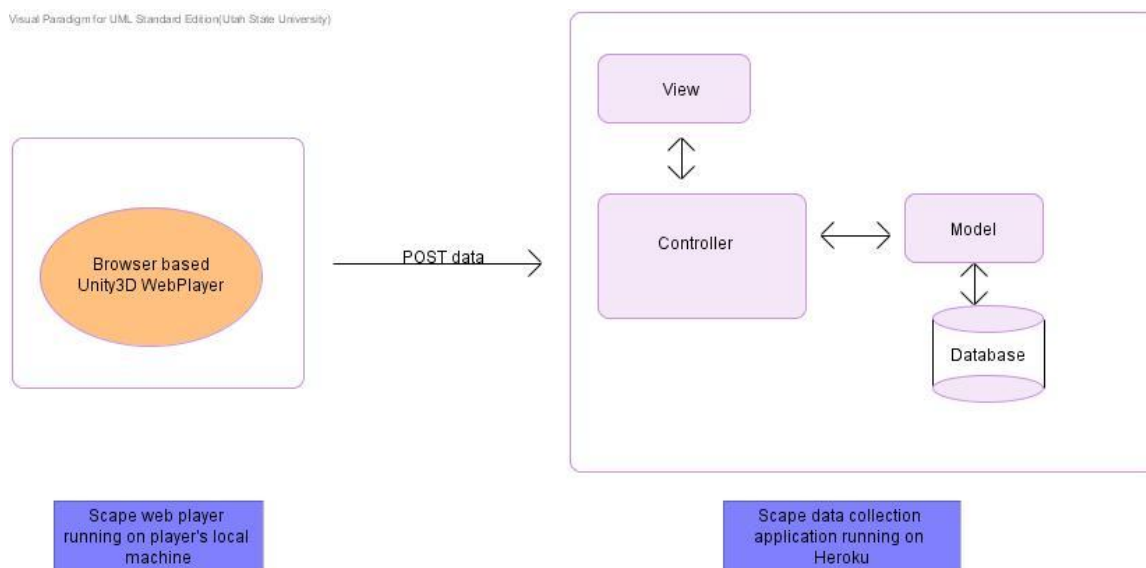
Visual Paradigm for UML Standard Edition(Utah State University)

Browser based Unity3D WebPlayer

POST data

View

Controller

Model

Database

Scape web player running on player's local machine

Scape data collection application running on Heroku